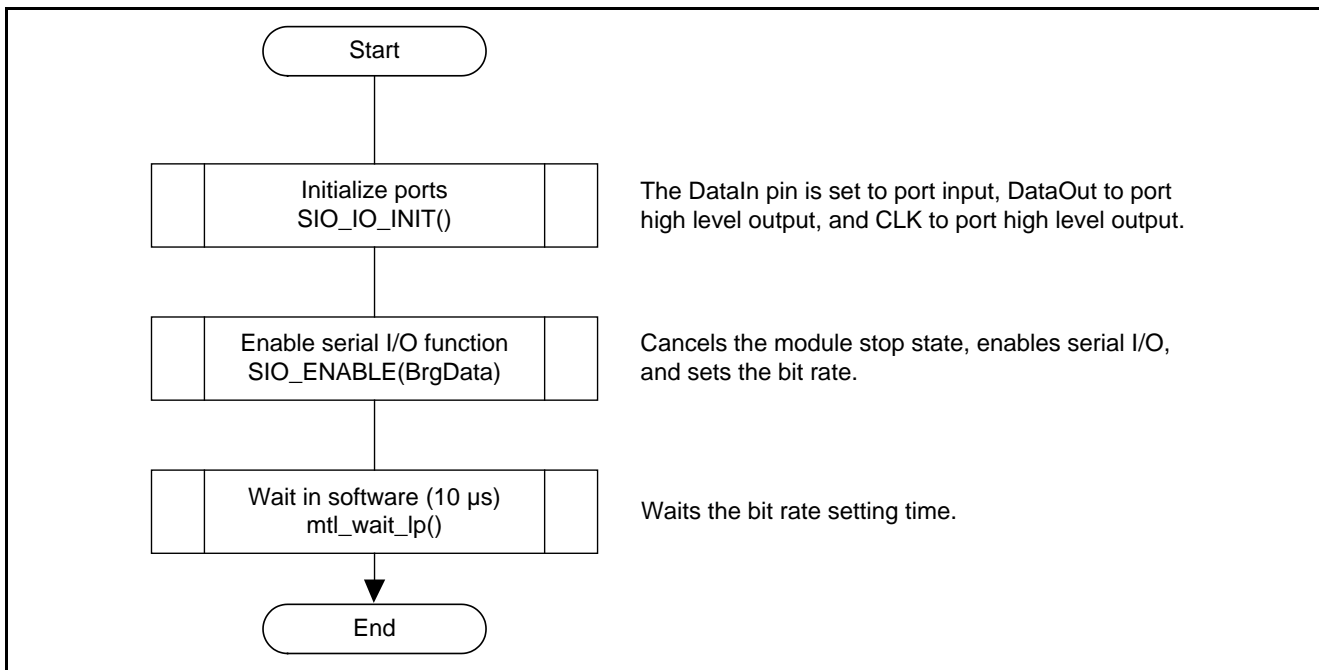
Start

Initialize ports
SIO_IO_INIT()

The DataIn pin is set to port input, DataOut to port high level output, and CLK to port high level output.

Enable serial I/O function
SIO_ENABLE(BrgData)

Cancels the module stop state, enables serial I/O, and sets the bit rate.

Wait in software (10 μs)
mtl_wait_lp()

Waits the bit rate setting time.

End